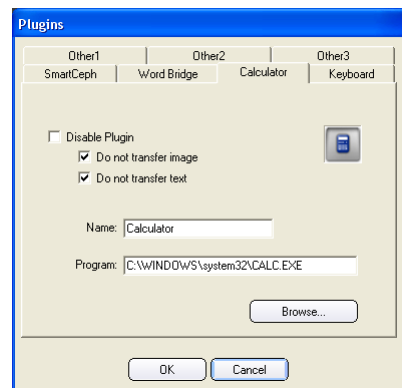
Plugins

Other1
Other2
Other3
SmartCeph
Word Bridge
Calculator
Keyboard

Disable Plugin
Do not transfer image
Do not transfer text

Name: Calculator

Program: C:\WINDOWS\system32\CALC.EXE

Browse...

OK
Cancel